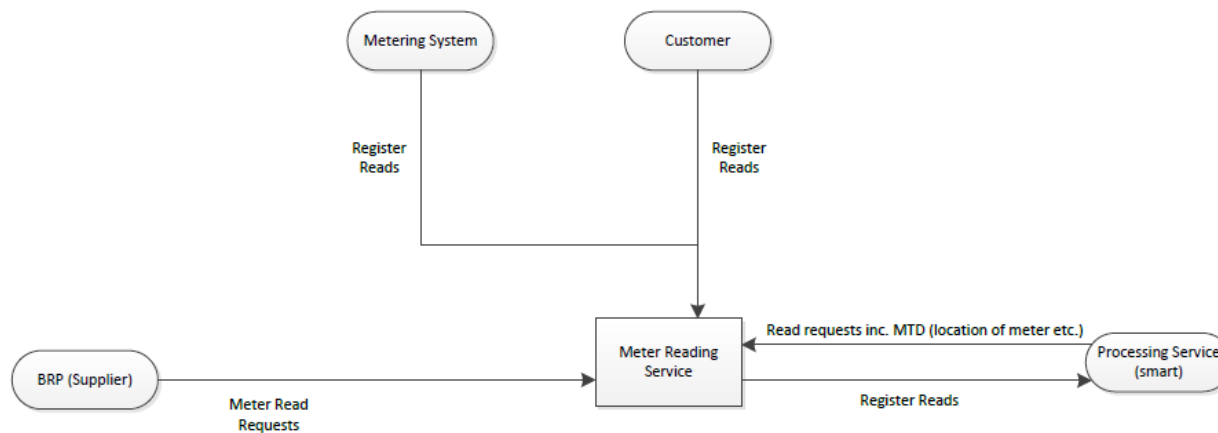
Metering System

Customer

Register Reads

Register Reads

Read requests inc. MTD (location of meter etc.)

Meter Reading Service

BRP (Supplier)

Processing Service (smart)

Meter Read Requests

Register Reads